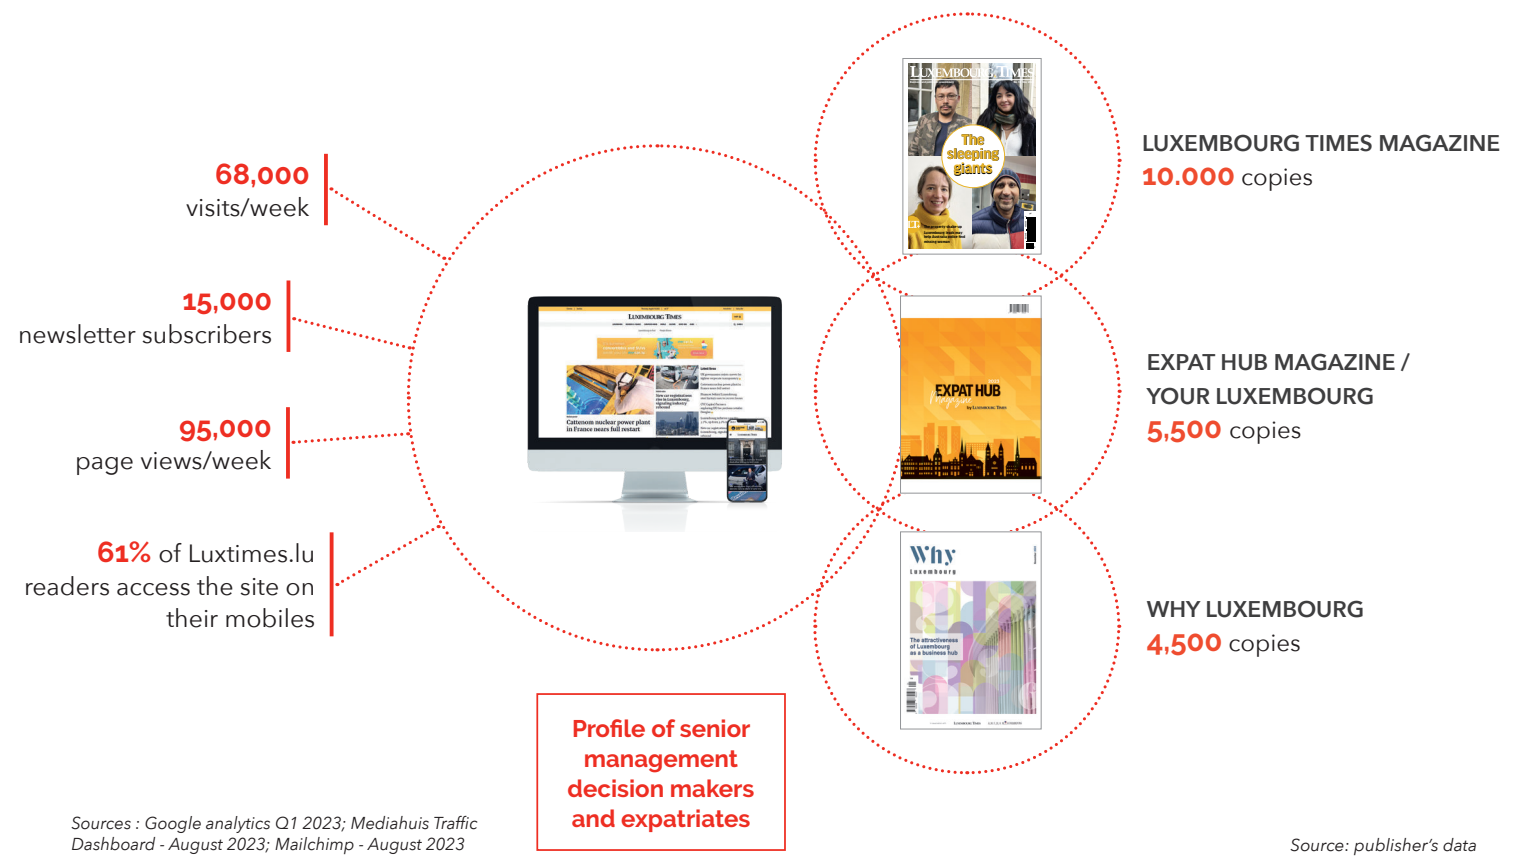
68,000
visits/week

15,000
newsletter subscribers

95,000
page views/week

61% of Luxtimes.lu readers access the site on their mobiles

LUXEMBOURG TIMES

Cattenom nuclear power plant in France nears full restart

LUXEMBOURG TIMES

The sleeping giants

LUXEMBOURG TIMES MAGAZINE
10.000 copies

EXPAT HUB Magazine

EXPAT HUB MAGAZINE / YOUR LUXEMBOURG
5,500 copies

Why luxembourg

The attractiveness of Luxembourg as a business hub

WHY LUXEMBOURG
4,500 copies

Profile of senior management decision makers and expatriates

Sources : Google analytics Q1 2023; Mediahuis Traffic Dashboard - August 2023; Mailchimp - August 2023

Source: publisher's data